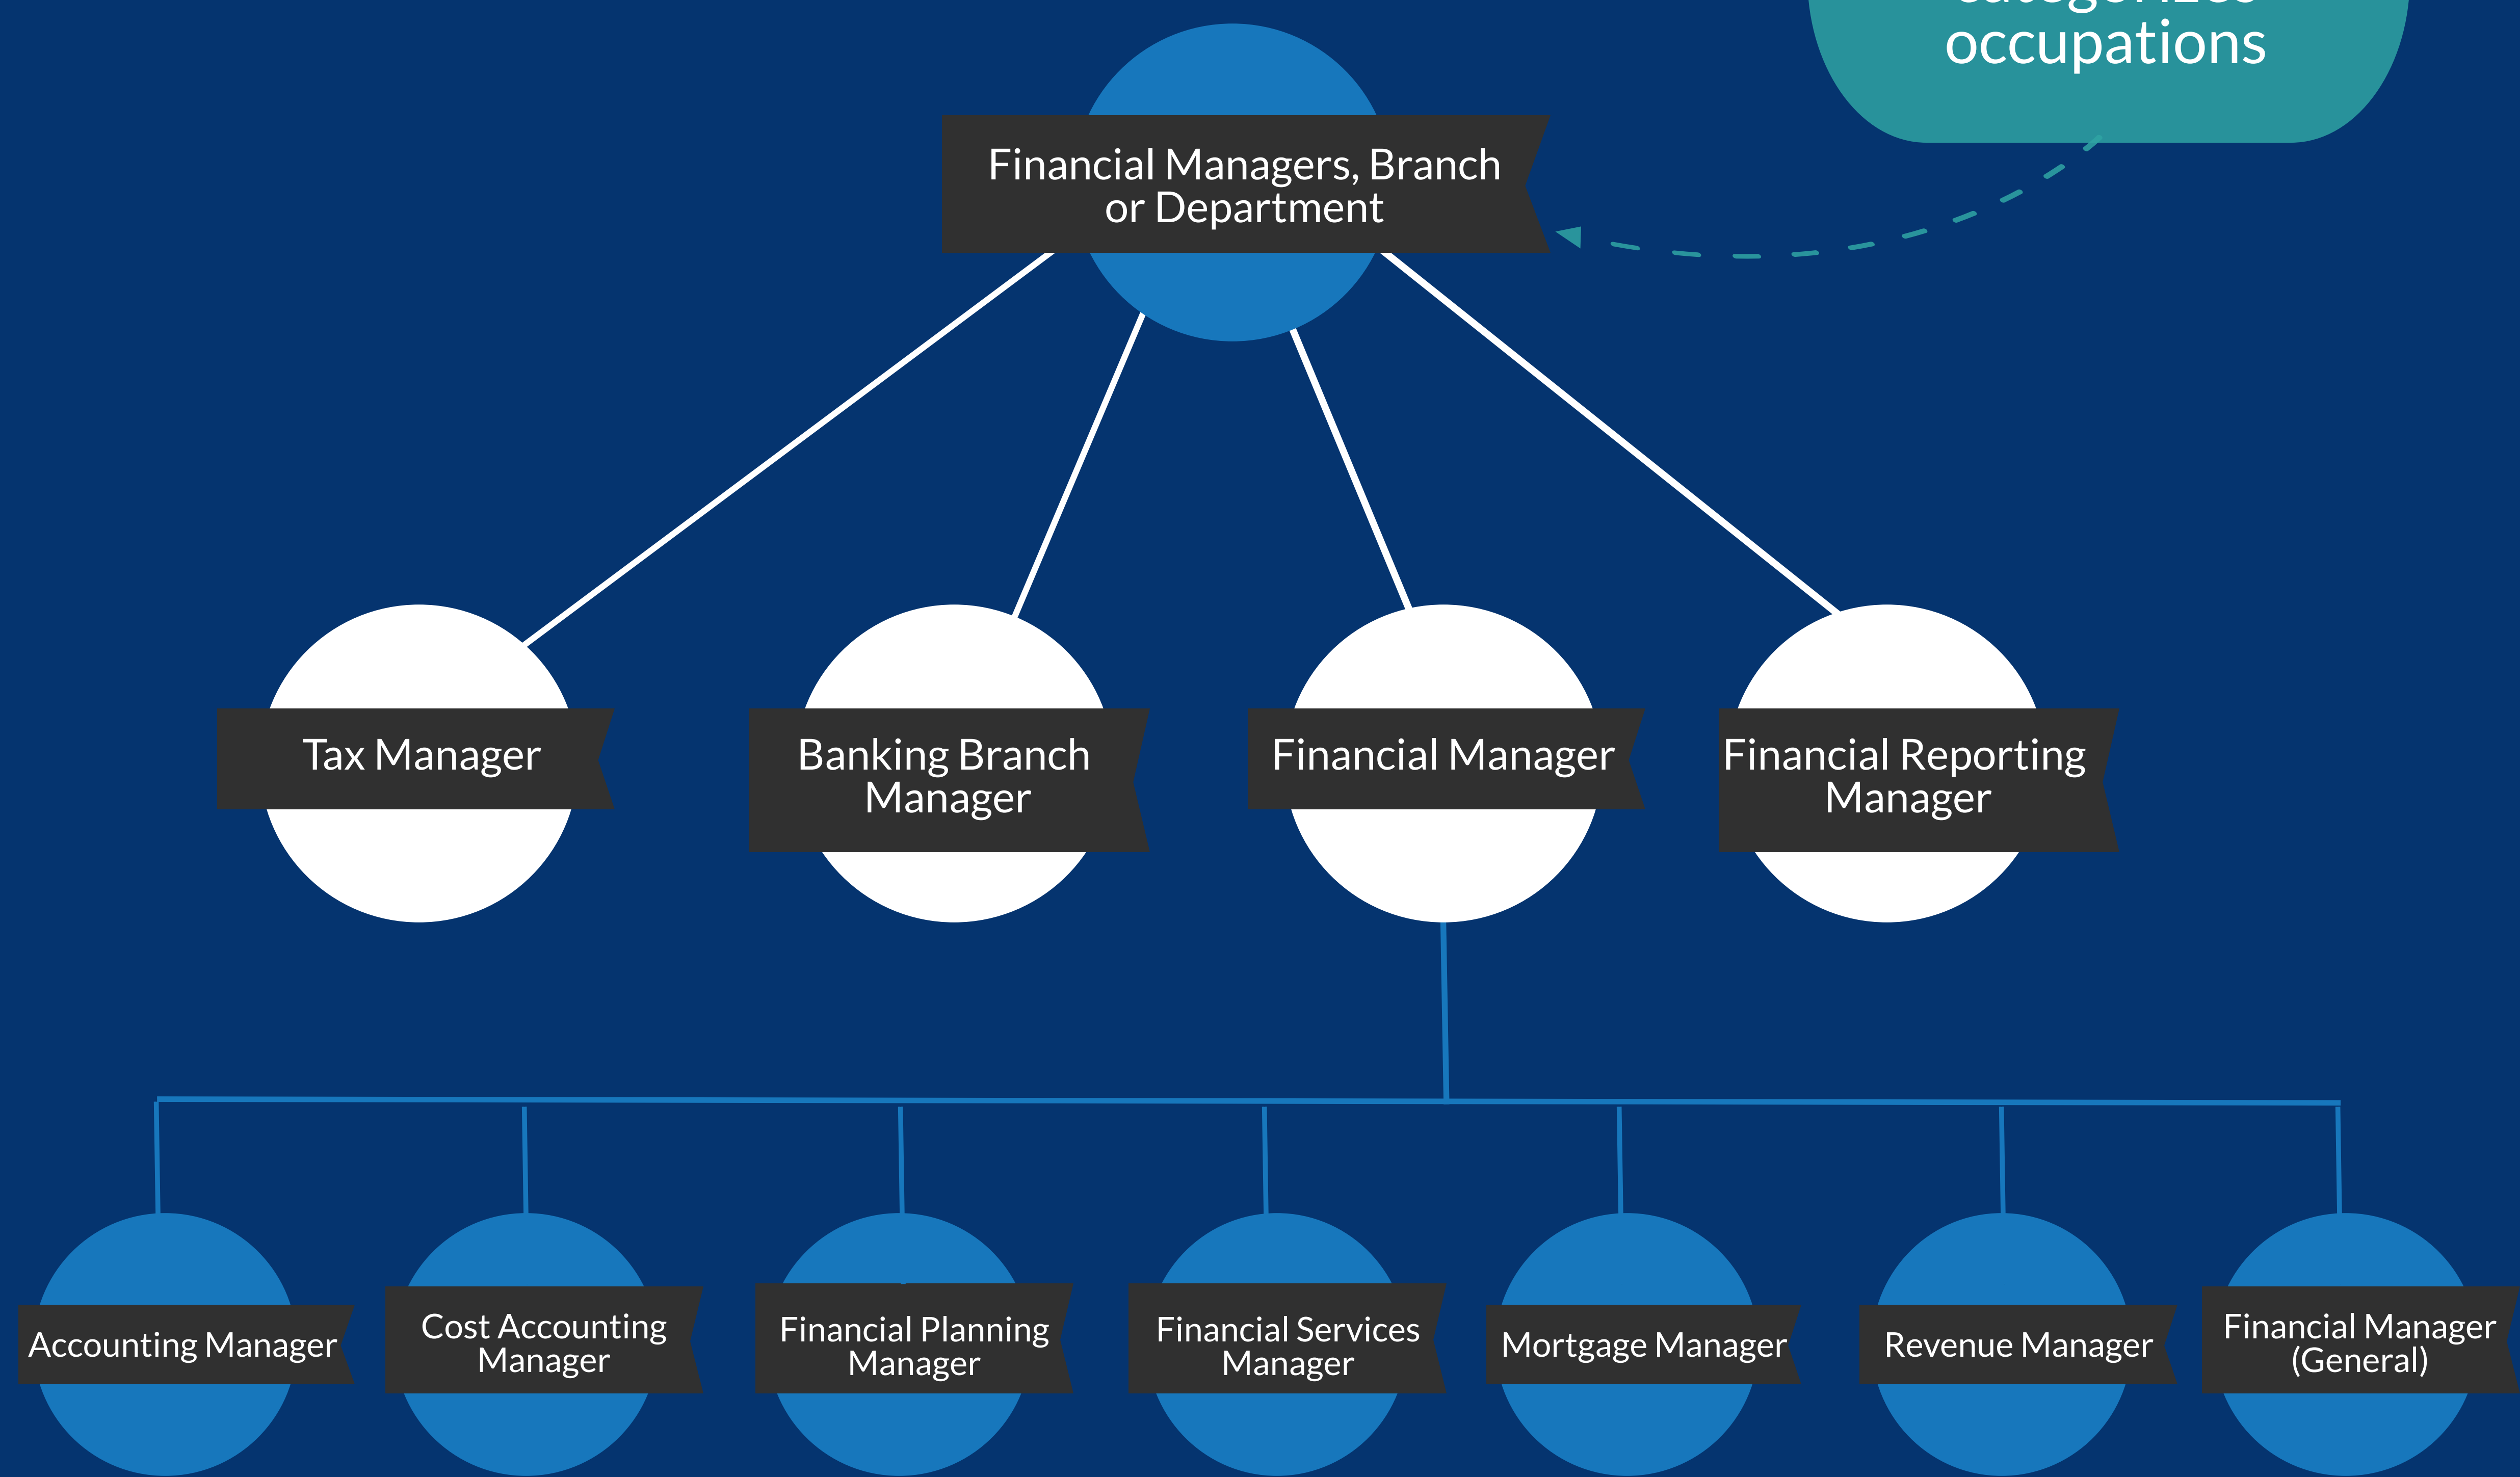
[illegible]
occupations

Financial Managers, Branch or Department

Tax Manager

Banking Branch Manager

Financial Manager

Financial Reporting Manager

Accounting Manager

Cost Accounting Manager

Financial Planning Manager

Financial Services Manager

Mortgage Manager

Revenue Manager

Financial Manager (General)